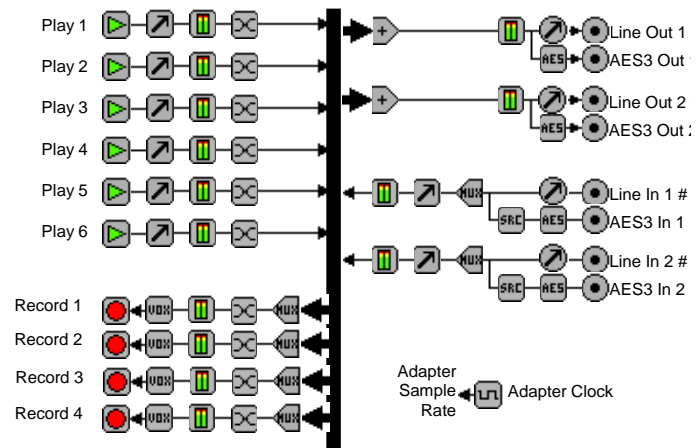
Play 1
Play 2
Play 3
Play 4
Play 5
Play 6
Record 1
Record 2
Record 3
Record 4

+
Line Out 1
AES
AES3 Out 1
+
Line Out 2
AES
AES3 Out 2
MUX
Line In 1 #
SRC
AES
AES3 In 1
MUX
Line In 2 #
SRC
AES
AES3 In 2

VOX
MUX
VOX
MUX
VOX
MUX
VOX
MUX

Adapter Sample Rate
Adapter Clock